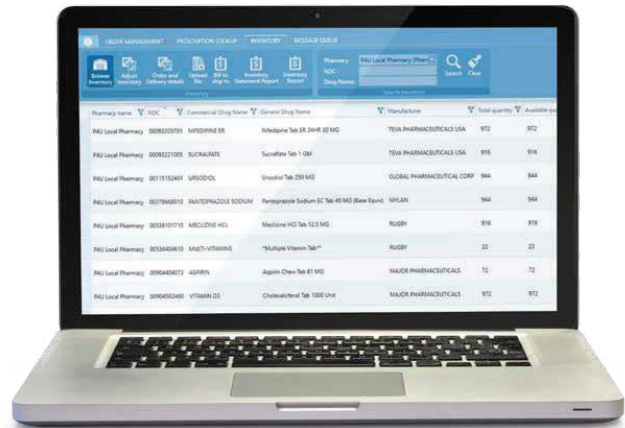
ORDER MANAGEMENT PRESCRIPTION LOOKUP INVENTORY MESSAGE QUEUE

Browse Inventory | Adjust Inventory | Order and Delivery details | Upload file | Bill to ship to | Inventory Statement Report | Inventory Report

Inventory

Pharmacy PAU Local Pharmacy (Phar
NDC
Drug Name

Search Clear

Search Inventory

| Pharmacy name | NDC | Commercial Drug Name | Generic Drug Name | Manufacturer | Total quantity | Available qu |
|---|---|---|---|---|---|---|
| PAU Local Pharmacy | 00093205701 | NIFEDIPINE ER | Nifedipine Tab ER 24HR 30 MG | TEVA PHARMACEUTICALS USA | 972 | 972 |
| PAU Local Pharmacy | 00093221005 | SUCRALFATE | Sucralfate Tab 1 GM | TEVA PHARMACEUTICALS USA | 916 | 916 |
| PAU Local Pharmacy | 00115152401 | URSODIOL | Ursodiol Tab 250 MG | GLOBAL PHARMACEUTICAL CORP | 944 | 944 |
| PAU Local Pharmacy | 00378668910 | PANTOPRAZOLE SODIUM | Pantoprazole Sodium EC Tab 40 MG (Base Equiv) | MYLAN | 944 | 944 |
| PAU Local Pharmacy | 00536101710 | MECLIZINE HCL | Meclizine HCl Tab 12.5 MG | RUGBY | 916 | 916 |
| PAU Local Pharmacy | 00536404610 | MULTI-VITAMINS | *Multiple Vitamin Tab** | RUGBY | 22 | 22 |
| PAU Local Pharmacy | 00904404073 | ASPIRIN | Aspirin Chew Tab 81 MG | MAJOR PHARMACEUTICALS | 72 | 72 |
| PAU Local Pharmacy | 00904582460 | VITAMIN D3 | Cholecalciferol Tab 1000 Unit | MAJOR PHARMACEUTICALS | 972 | 972 |